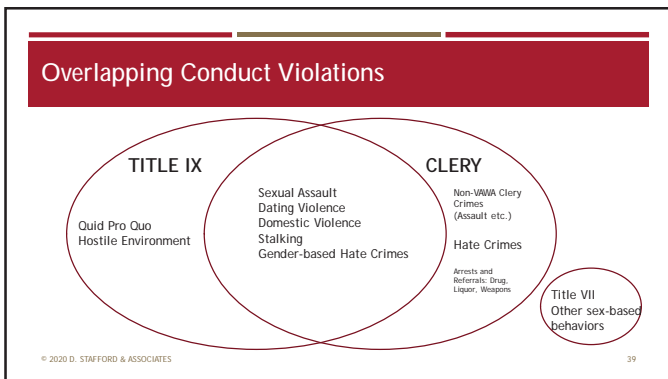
Overlapping Conduct Violations

TITLE IX

Quid Pro Quo
Hostile Environment

Sexual Assault
Dating Violence
Domestic Violence
Stalking
Gender-based Hate Crimes

CLERY

Non-VAWA Clery Crimes (Assault etc.)

Hate Crimes

Arrests and Referrals: Drug, Liquor, Weapons

Title VII
Other sex-based behaviors

© 2020 D. STAFFORD & ASSOCIATES

39